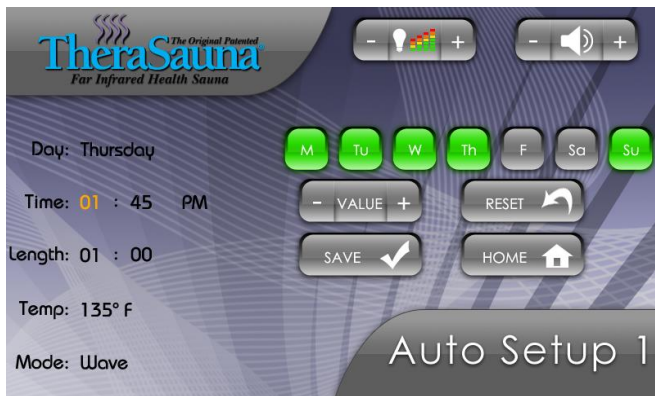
TheraSauna® The Original Patented
Far Infrared Health Sauna

- +
- +

Day: Thursday

Time: 01 : 45 PM

Length: 01 : 00

Temp: 135° F

Mode: Wave

M Tu W Th F Sa Su

- VALUE +
RESET

SAVE
HOME

Auto Setup 1